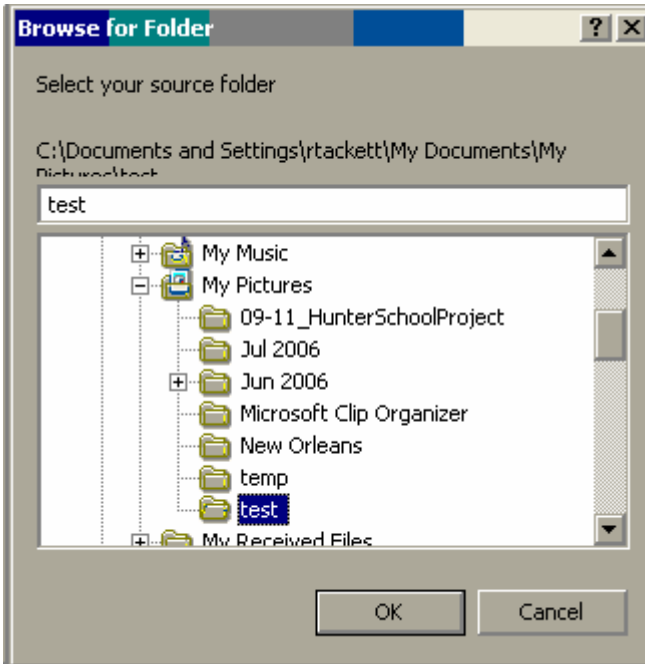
Browse for Folder

? X

Select your source folder

C:\Documents and Settings\rtackett\My Documents\My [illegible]

test

My Music
My Pictures
09-11_HunterSchoolProject
Jul 2006
Jun 2006
Microsoft Clip Organizer
New Orleans
temp
test
My Received Files

OK

Cancel